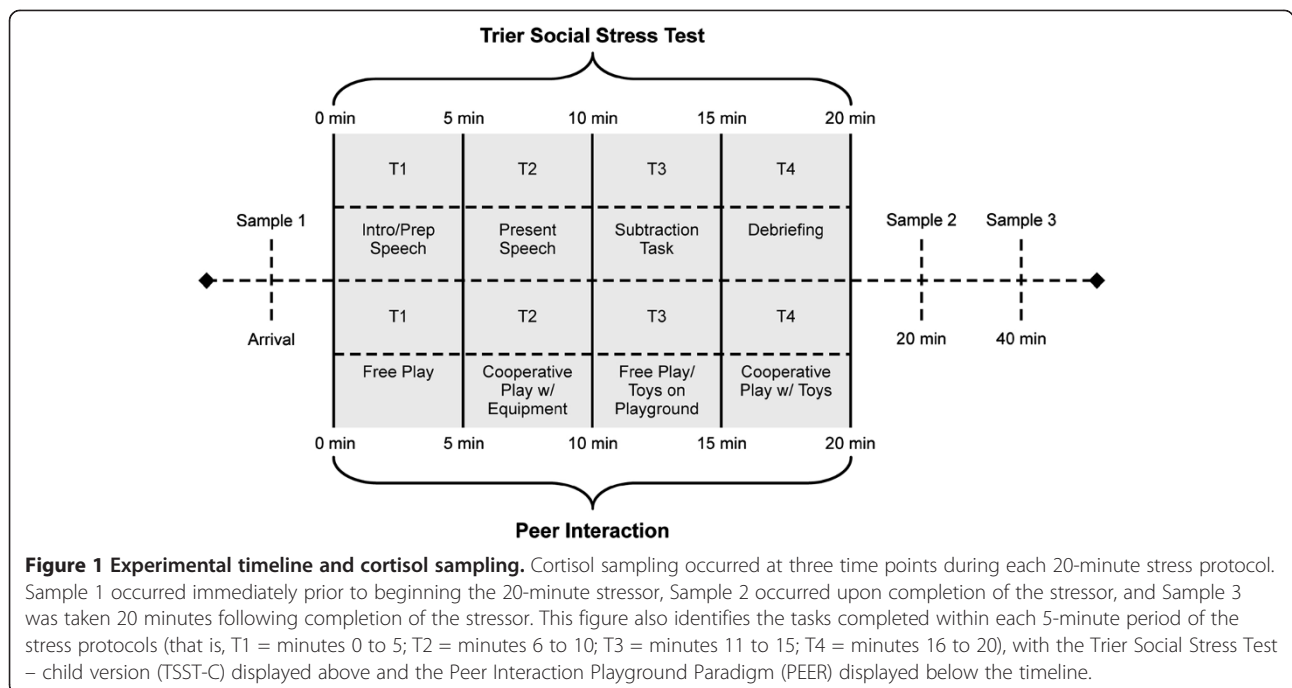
Trier Social Stress Test

0 min 5 min 10 min 15 min 20 min

| T1 | T2 | T3 | T4 |
|---|---|---|---|
| Intro/Prep Speech | Present Speech | Subtraction Task | Debriefing |
| T1 | T2 | T3 | T4 |
| Free Play | Cooperative Play w/ Equipment | Free Play/ Toys on Playground | Cooperative Play w/ Toys |

Sample 1

Arrival

Sample 2

20 min

Sample 3

40 min

0 min 5 min 10 min 15 min 20 min

Peer Interaction

**Figure 1 Experimental timeline and cortisol sampling.** Cortisol sampling occurred at three time points during each 20-minute stress protocol. Sample 1 occurred immediately prior to beginning the 20-minute stressor, Sample 2 occurred upon completion of the stressor, and Sample 3 was taken 20 minutes following completion of the stressor. This figure also identifies the tasks completed within each 5-minute period of the stress protocols (that is, T1 = minutes 0 to 5; T2 = minutes 6 to 10; T3 = minutes 11 to 15; T4 = minutes 16 to 20), with the Trier Social Stress Test – child version (TSST-C) displayed above and the Peer Interaction Playground Paradigm (PEER) displayed below the timeline.